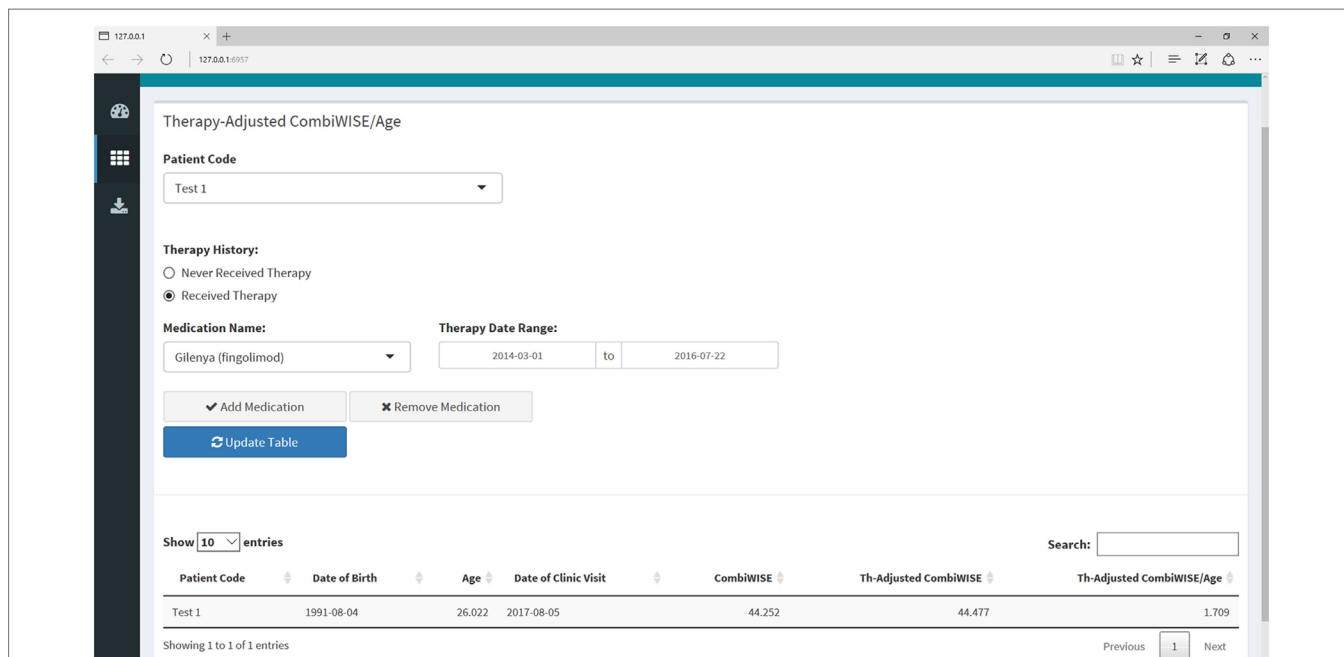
127.0.0.1

127.0.0.1:6957

Therapy-Adjusted CombiWISE/Age

Patient Code

Test 1

Therapy History:

Never Received Therapy

Received Therapy

Medication Name:

Gilenya (fingolimod)

Therapy Date Range:

2014-03-01 to 2016-07-22

Add Medication

Remove Medication

Update Table

Show 10 entries

Search:

| Patient Code | Date of Birth | Age | Date of Clinic Visit | CombiWISE | Th-Adjusted CombiWISE | Th-Adjusted CombiWISE/Age |
|---|---|---|---|---|---|---|
| Test 1 | 1991-08-04 | 26.022 | 2017-08-05 | 44.252 | 44.477 | 1.709 |

Showing 1 to 1 of 1 entries

Previous 1 Next